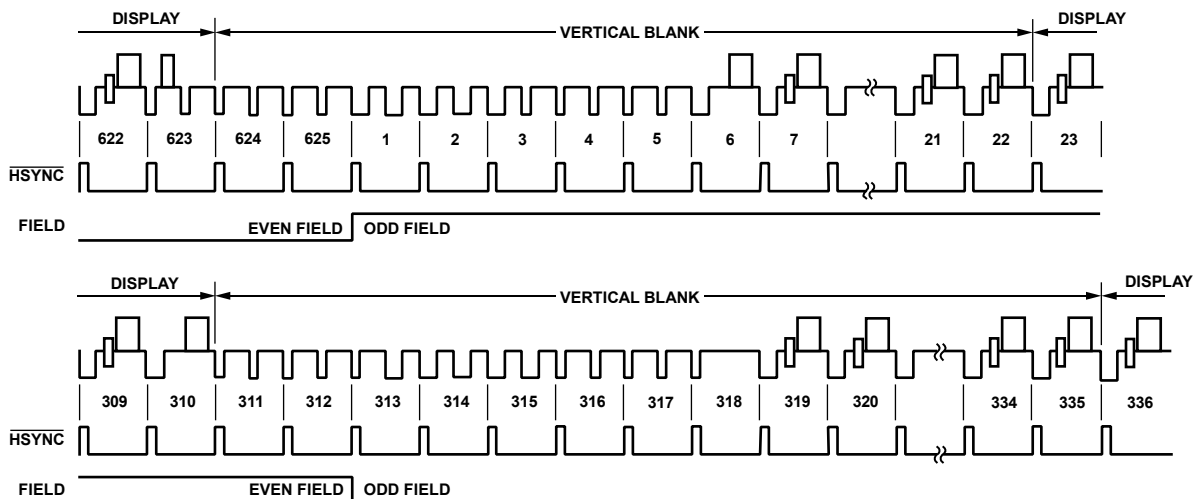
DISPLAY

VERTICAL BLANK

DISPLAY

622 623 624 625 1 2 3 4 5 6 7 21 22 23

$\overline{\text{HSYNC}}$

FIELD

EVEN FIELD

ODD FIELD

DISPLAY

VERTICAL BLANK

DISPLAY

309 310 311 312 313 314 315 316 317 318 319 320 334 335 336

$\overline{\text{HSYNC}}$

FIELD

EVEN FIELD

ODD FIELD